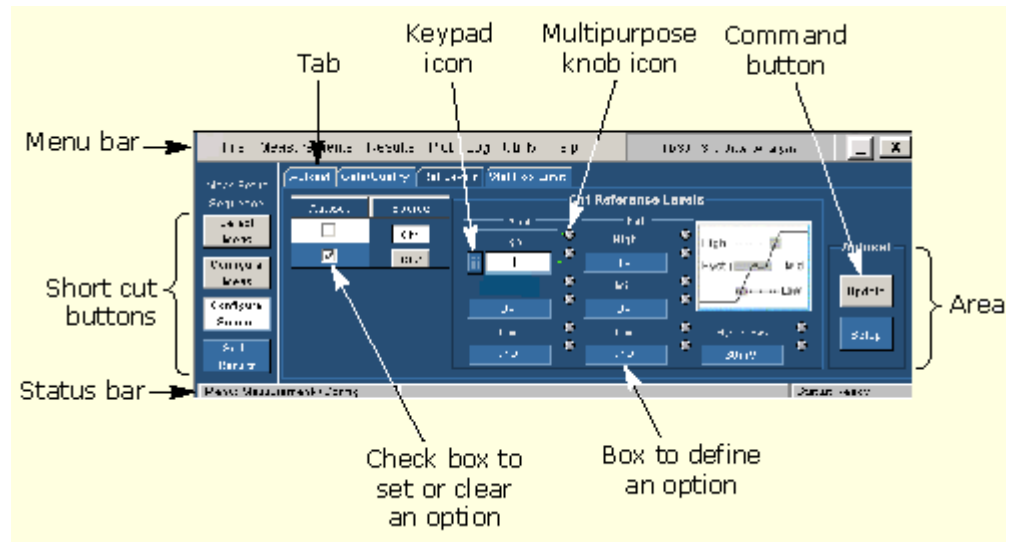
Keypad icon

Multipurpose knob icon

Command button

Tab

Menu bar

Short cut buttons

Status bar

Area

Ch1 Reference Levels

High

Low

Setup

Check box to set or clear an option

Box to define an option